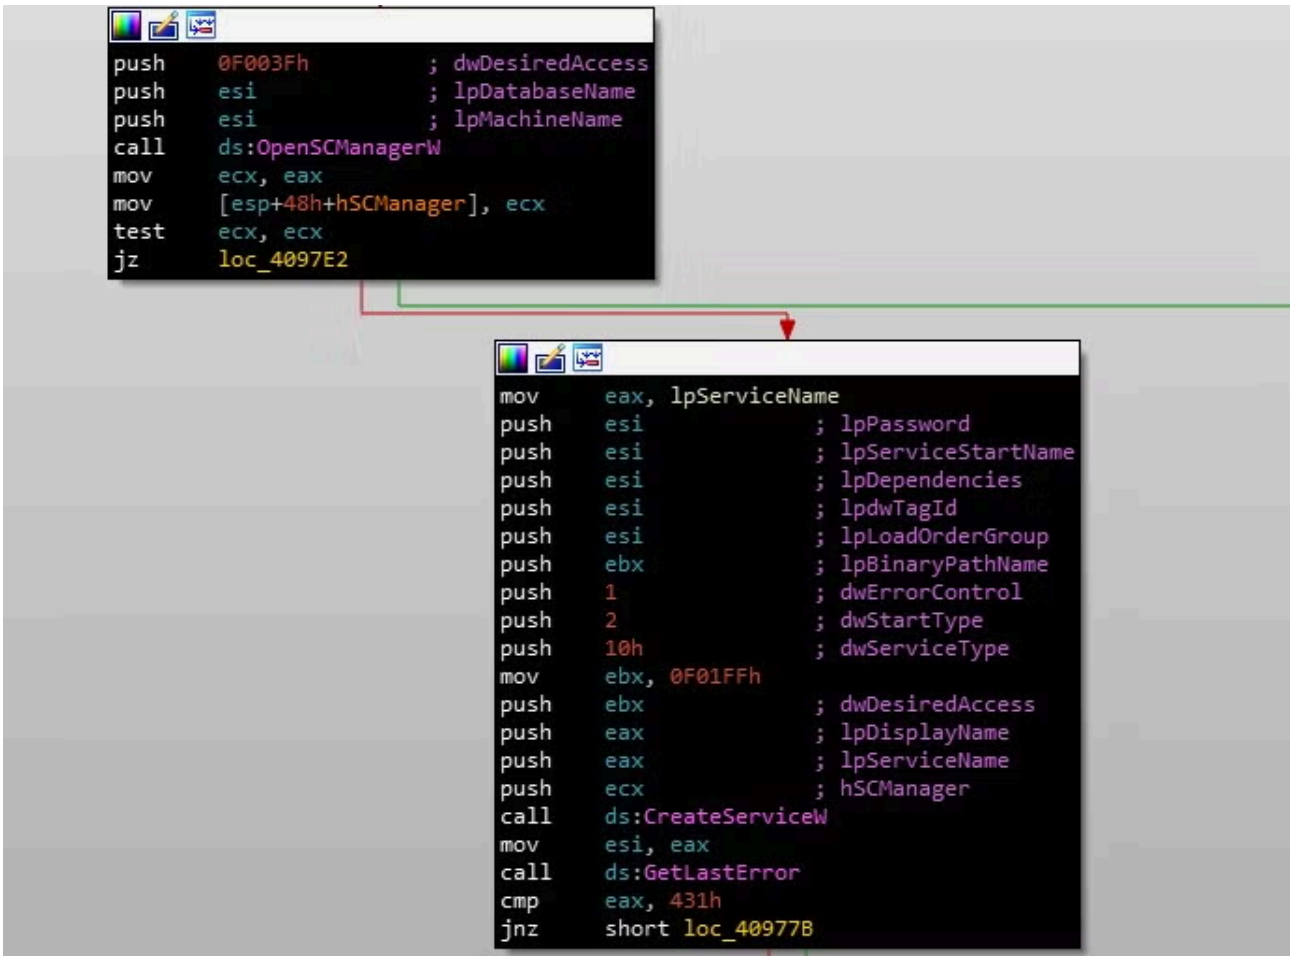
push 0F003Fh ; dwDesiredAccess
push esi ; lpDatabaseName
push esi ; lpMachineName
call ds:OpenSCManagerW
mov ecx, eax
mov [esp+48h+hSCManager], ecx
test ecx, ecx
jz loc_4097E2

mov eax, lpServiceName
push esi ; lpPassword
push esi ; lpServiceStartName
push esi ; lpDependencies
push esi ; lpdwTagId
push esi ; lpLoadOrderGroup
push ebx ; lpBinaryPathName
push 1 ; dwErrorControl
push 2 ; dwStartType
push 10h ; dwServiceType
mov ebx, 0F01FFh
push ebx ; dwDesiredAccess
push eax ; lpDisplayName
push eax ; lpServiceName
push ecx ; hSCManager
call ds:CreateServiceW
mov esi, eax
call ds:GetLastError
cmp eax, 431h
jnz short loc_40977B